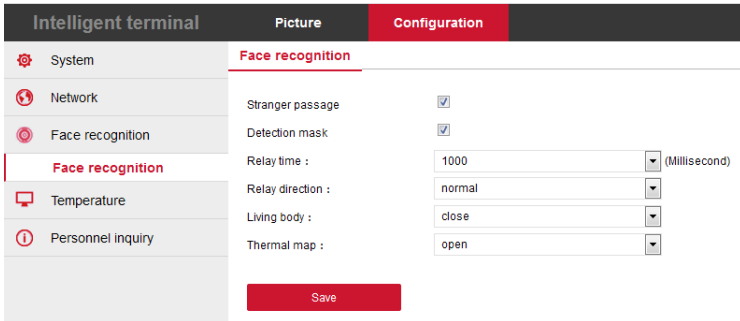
Intelligent terminal
Picture
Configuration

System
Network
Face recognition
Face recognition
Temperature
Personnel inquiry

Face recognition

Stranger passage
Detection mask
Relay time： 1000 (Millisecond)
Relay direction： normal
Living body： close
Thermal map： open

Save